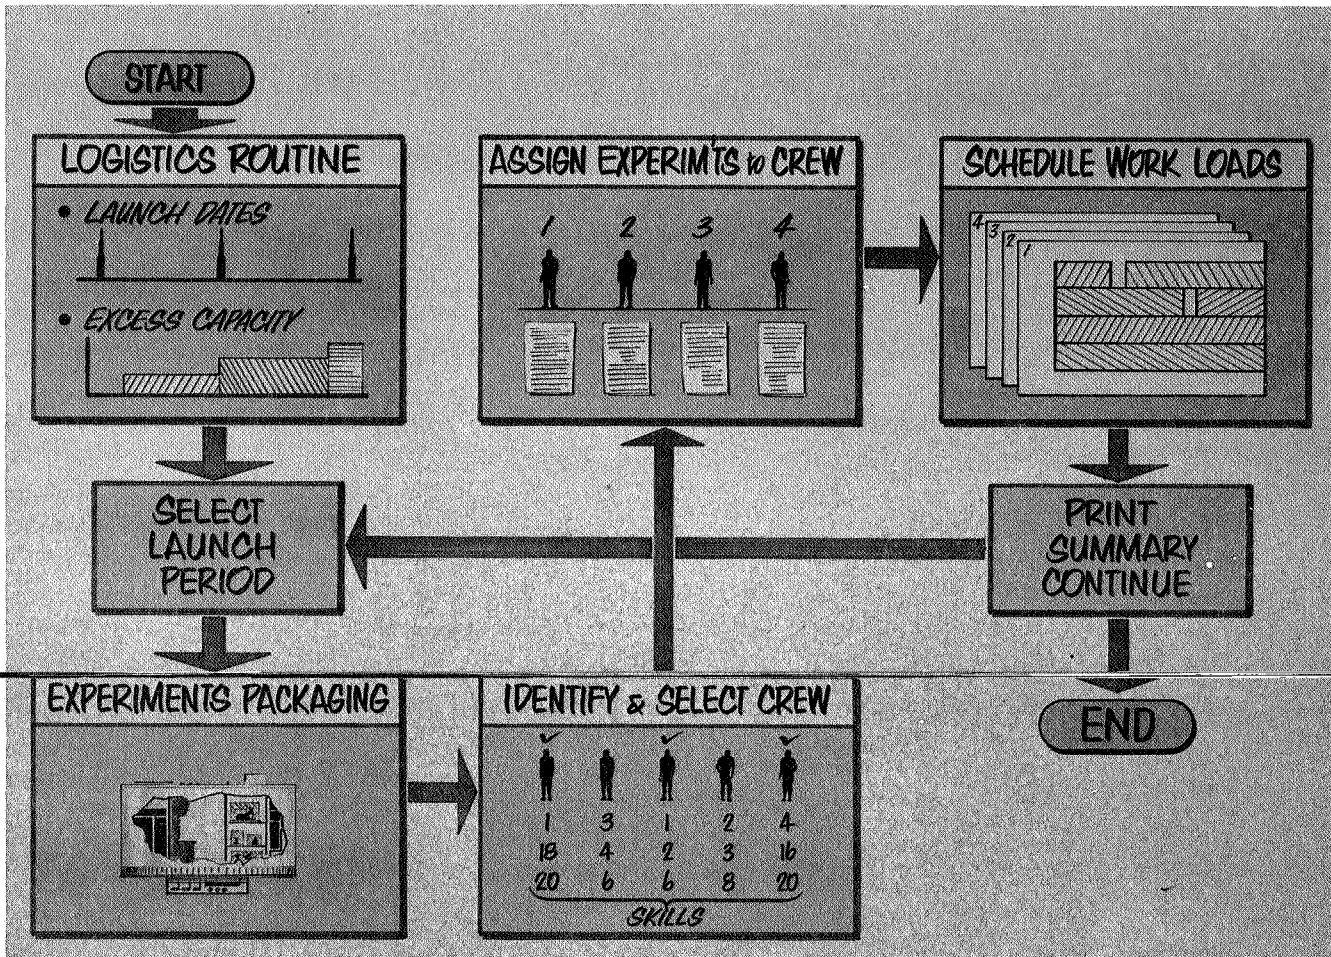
START

LOGISTICS ROUTINE

• LAUNCH DATES

• EXCESS CAPACITY

ASSIGN EXPERIM'TS to CREW

1 2 3 4

SCHEDULE WORK LOADS

4 3 2 1

SELECT LAUNCH PERIOD

PRINT SUMMARY CONTINUE

EXPERIMENTS PACKAGING

IDENTIFY & SELECT CREW

| 1 | 3 | 1 | 2 | 4 |
|---|---|---|---|---|
| 18 | 4 | 2 | 3 | 16 |
| 20 | 6 | 6 | 8 | 20 |

SKILLS

END